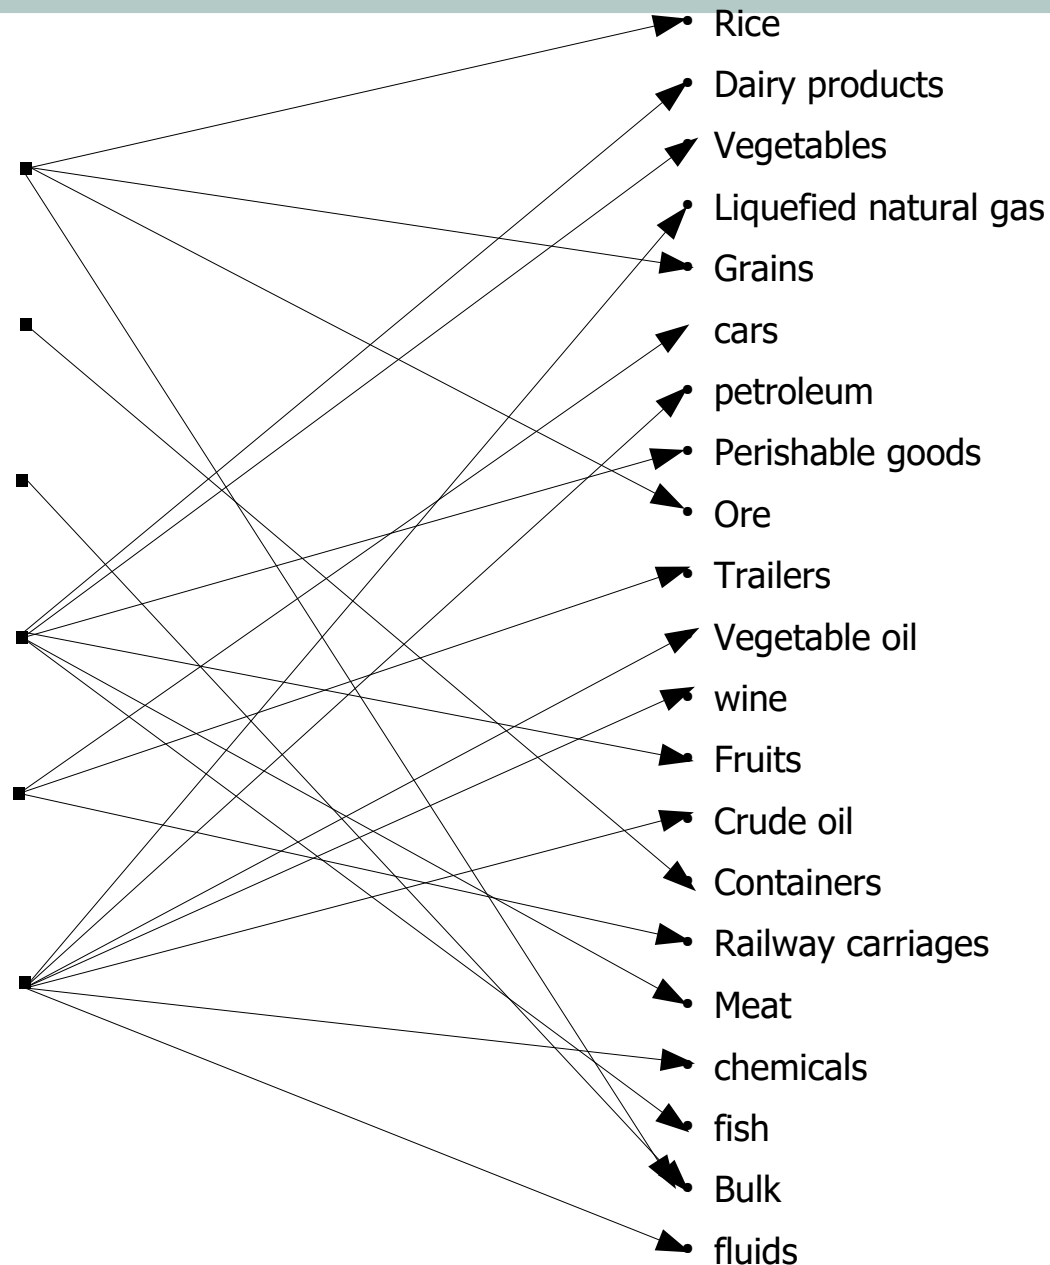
Rice
Dairy products
Vegetables
Liquefied natural gas
Grains
cars
petroleum
Perishable goods
Ore
Trailers
Vegetable oil
wine
Fruits
Crude oil
Containers
Railway carriages
Meat
chemicals
fish
Bulk
fluids